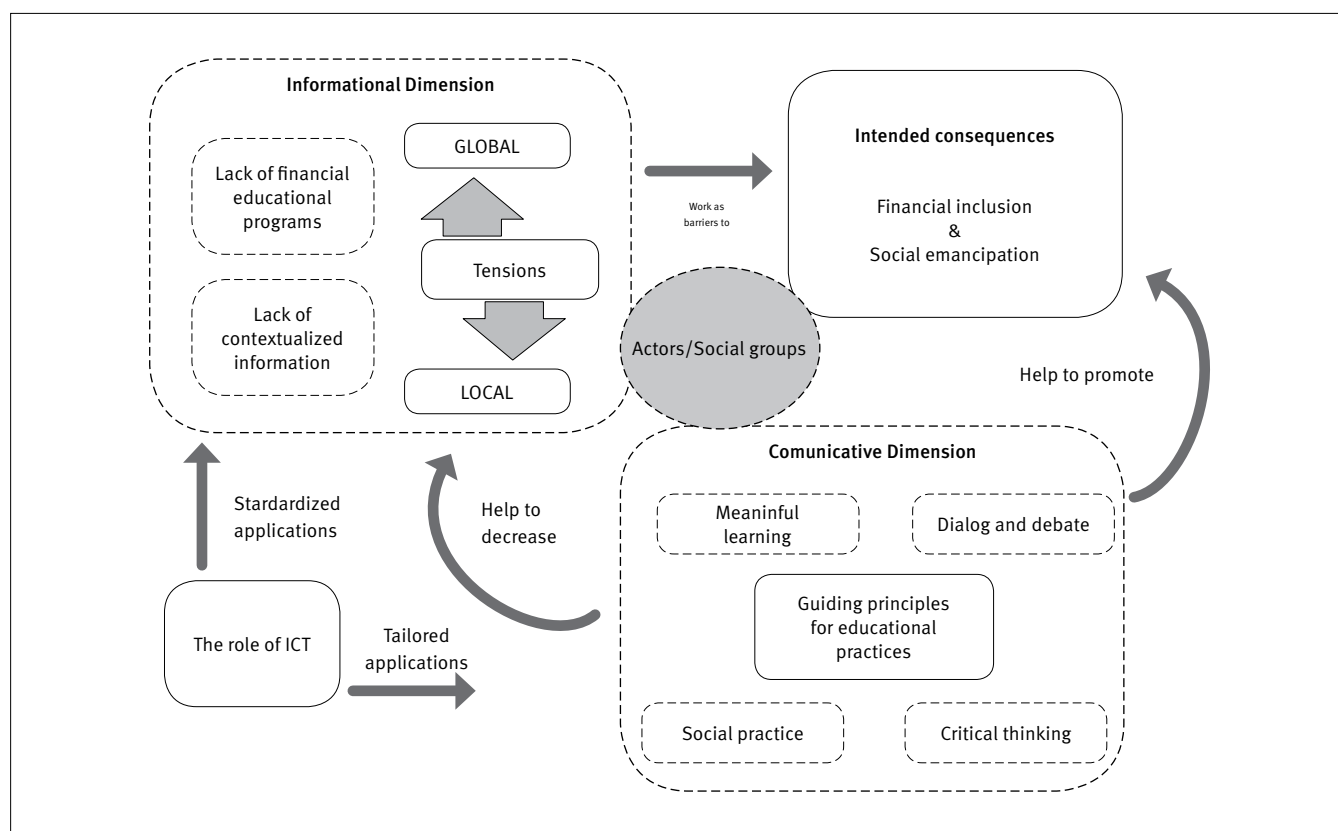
Informational Dimension

Lack of financial educational programs

Lack of contextualized information

GLOBAL

Tensions

LOCAL

Work as barriers to

Intended consequences

Financial inclusion & Social emancipation

Actors/Social groups

Help to promote

Stardardized applications

Help to decrease

Comunicative Dimension

Meaninful learning

Dialog and debate

Guiding principles for educational practices

Social practice

Critical thinking

The role of ICT

Tailored applications